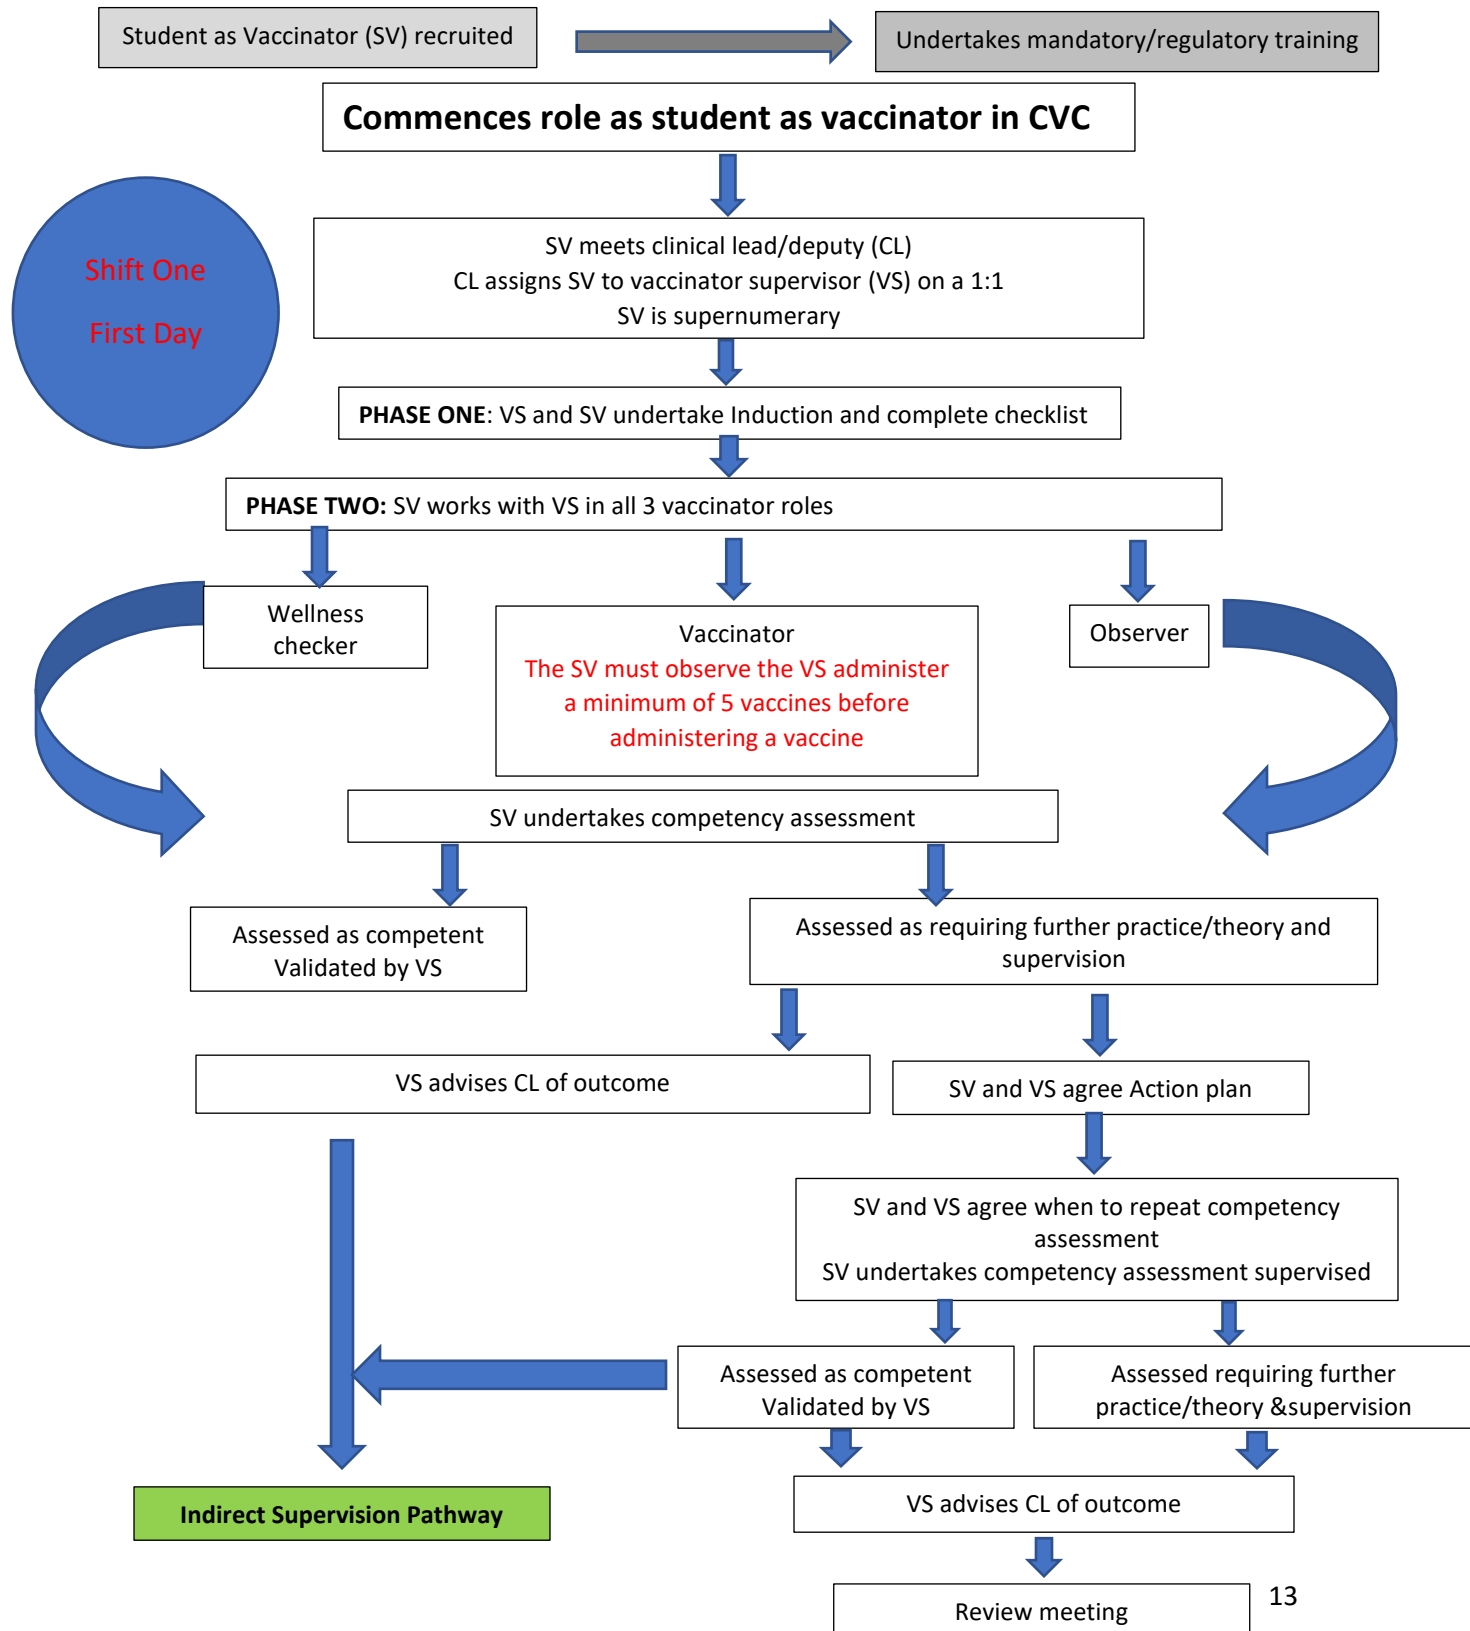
Student as Vaccinator (SV) recruited

Undertakes mandatory/regulatory training

Commences role as student as vaccinator in CVC

Shift One

First Day

SV meets clinical lead/deputy (CL)
CL assigns SV to vaccinator supervisor (VS) on a 1:1
SV is supernumerary

PHASE ONE: VS and SV undertake Induction and complete checklist

PHASE TWO: SV works with VS in all 3 vaccinator roles

Wellness checker

Vaccinator
The SV must observe the VS administer a minimum of 5 vaccines before administering a vaccine

Observer

SV undertakes competency assessment

Assessed as competent
Validated by VS

Assessed as requiring further practice/theory and supervision

VS advises CL of outcome

SV and VS agree Action plan

SV and VS agree when to repeat competency assessment
SV undertakes competency assessment supervised

Assessed as competent
Validated by VS

Assessed requiring further practice/theory &supervision

Indirect Supervision Pathway

VS advises CL of outcome

Review meeting

13